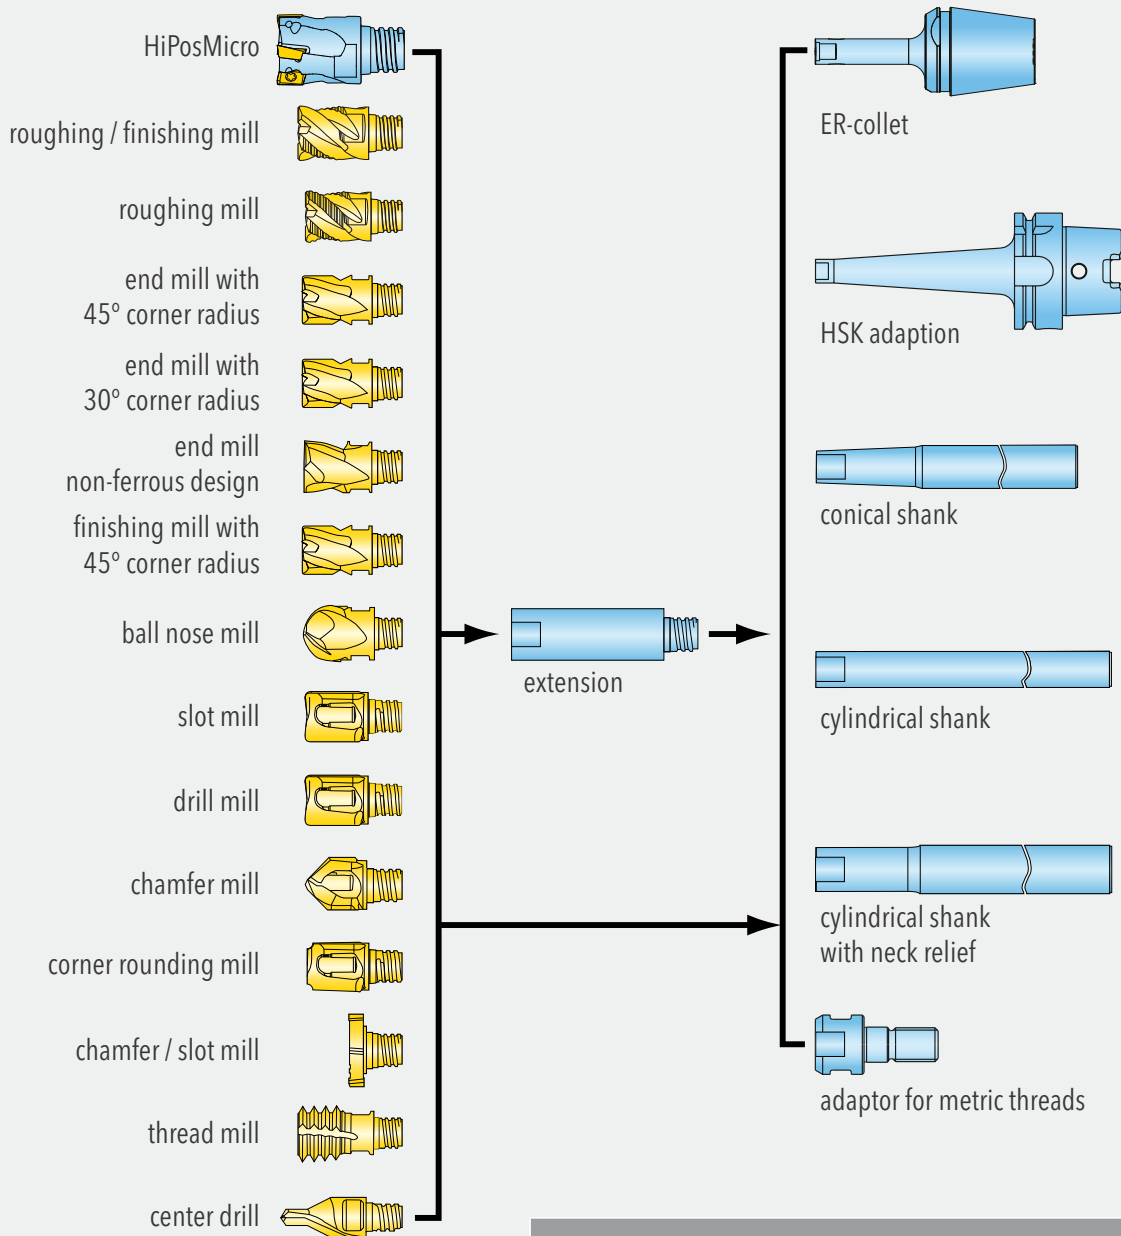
HiPosMicro

roughing / finishing mill

roughing mill

end mill with
45° corner radius

end mill with
30° corner radius

end mill
non-ferrous design

finishing mill with
45° corner radius

ball nose mill

slot mill

drill mill

chamfer mill

corner rounding mill

chamfer / slot mill

thread mill

center drill

extension

ER-collet

HSK adaption

conical shank

cylindrical shank

cylindrical shank
with neck relief

adaptor for metric threads